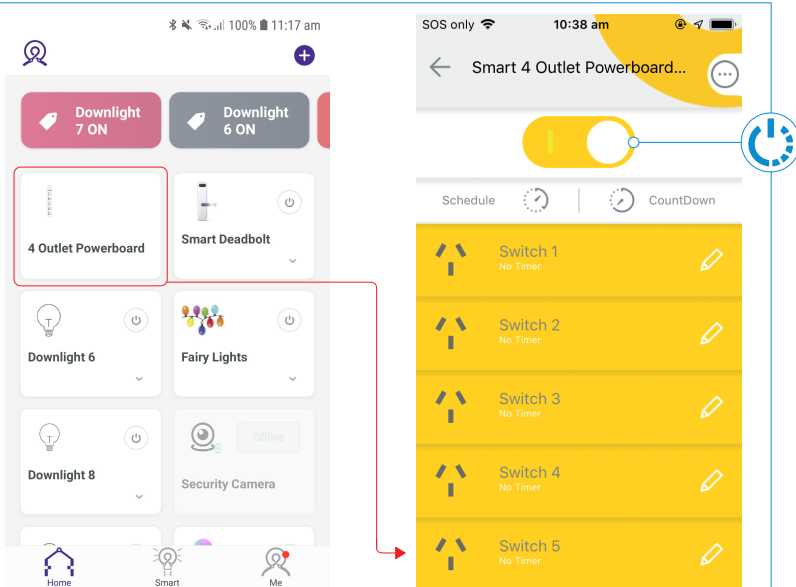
100% 11:17 am

Downlight
7 ON

Downlight
6 ON

4 Outlet Powerboard

Smart Deadbolt

Downlight 6

Fairy Lights

Downlight 8

Offline

Security Camera

Home

Smart

Me

SOS only

10:38 am

Smart 4 Outlet Powerboard...

Schedule

CountDown

Switch 1
No Timer

Switch 2
No Timer

Switch 3
No Timer

Switch 4
No Timer

Switch 5
No Timer